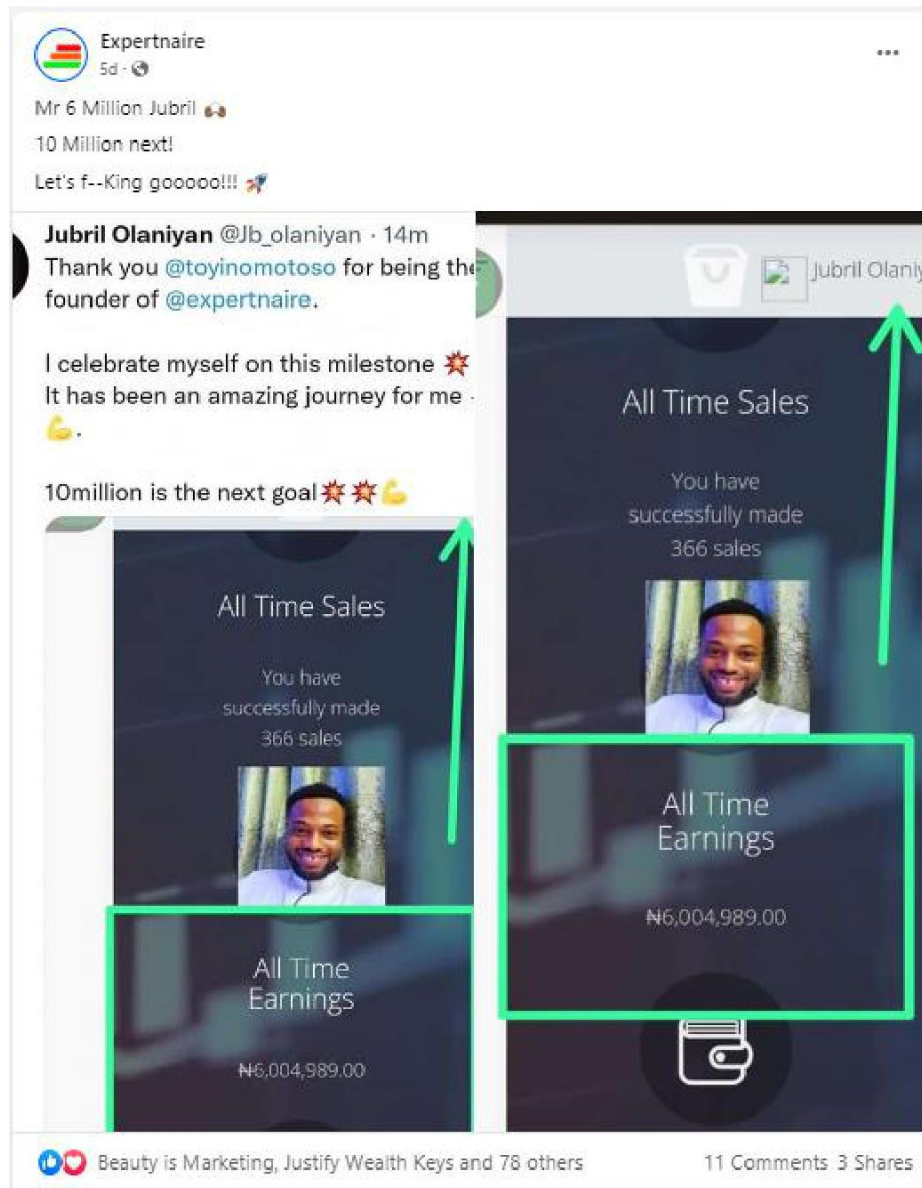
Expertnaire
5d ·

...

Mr 6 Million Jubril 🙌

10 Million next!

Let's f--King gooooo!!! 🚀

Jubril Olaniyan @Jb_olaniyan · 14m
Thank you @toyinomotoso for being the founder of @expertnaire.

I celebrate myself on this milestone 💥
It has been an amazing journey for me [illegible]
💪.

10million is the next goal💥💥💪

All Time Sales

You have successfully made 366 sales

All Time Earnings

₦6,004,989.00

Jubril Olani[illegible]

All Time Sales

You have successfully made 366 sales

All Time Earnings

₦6,004,989.00

Beauty is Marketing, Justify Wealth Keys and 78 others

11 Comments 3 Shares